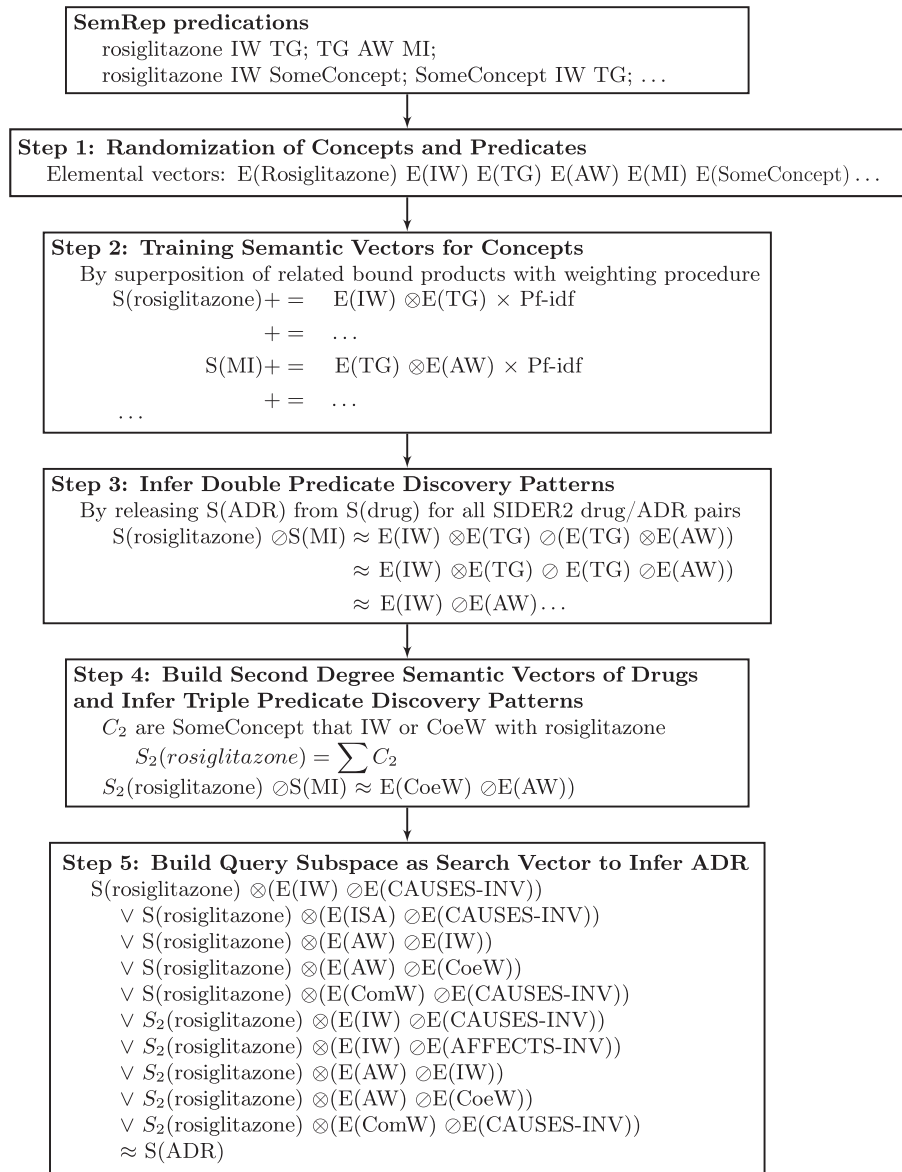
**SemRep predications**
rosiglitazone IW TG; TG AW MI;
rosiglitazone IW SomeConcept; SomeConcept IW TG; ...

**Step 1: Randomization of Concepts and Predicates**
Elemental vectors: E(Rosiglitazone) E(IW) E(TG) E(AW) E(MI) E(SomeConcept)...

**Step 2: Training Semantic Vectors for Concepts**
By superposition of related bound products with weighting procedure
S(rosiglitazone)$+=$ E(IW) $\otimes$E(TG) $\times$ Pf-idf
$+=$ ...
S(MI)$+=$ E(TG) $\otimes$E(AW) $\times$ Pf-idf
$+=$ ...
...

**Step 3: Infer Double Predicate Discovery Patterns**
By releasing S(ADR) from S(drug) for all SIDER2 drug/ADR pairs
S(rosiglitazone) $\oslash$S(MI) $\approx$ E(IW) $\otimes$E(TG) $\oslash$(E(TG) $\otimes$E(AW))
$\approx$ E(IW) $\otimes$E(TG) $\oslash$ E(TG) $\oslash$E(AW))
$\approx$ E(IW) $\oslash$E(AW)...

**Step 4: Build Second Degree Semantic Vectors of Drugs and Infer Triple Predicate Discovery Patterns**
$C_2$ are SomeConcept that IW or CoeW with rosiglitazone
$S_2(rosiglitazone) = \sum C_2$
$S_2$(rosiglitazone) $\oslash$S(MI) $\approx$ E(CoeW) $\oslash$E(AW))

**Step 5: Build Query Subspace as Search Vector to Infer ADR**
S(rosiglitazone) $\otimes$(E(IW) $\oslash$E(CAUSES-INV))
$\vee$ S(rosiglitazone) $\otimes$(E(ISA) $\oslash$E(CAUSES-INV))
$\vee$ S(rosiglitazone) $\otimes$(E(AW) $\oslash$E(IW))
$\vee$ S(rosiglitazone) $\otimes$(E(AW) $\oslash$E(CoeW))
$\vee$ S(rosiglitazone) $\otimes$(E(ComW) $\oslash$E(CAUSES-INV))
$\vee$ $S_2$(rosiglitazone) $\otimes$(E(IW) $\oslash$E(CAUSES-INV))
$\vee$ $S_2$(rosiglitazone) $\otimes$(E(IW) $\oslash$E(AFFECTS-INV))
$\vee$ $S_2$(rosiglitazone) $\otimes$(E(AW) $\oslash$E(IW))
$\vee$ $S_2$(rosiglitazone) $\otimes$(E(AW) $\oslash$E(CoeW))
$\vee$ $S_2$(rosiglitazone) $\otimes$(E(ComW) $\oslash$E(CAUSES-INV))
$\approx$ S(ADR)